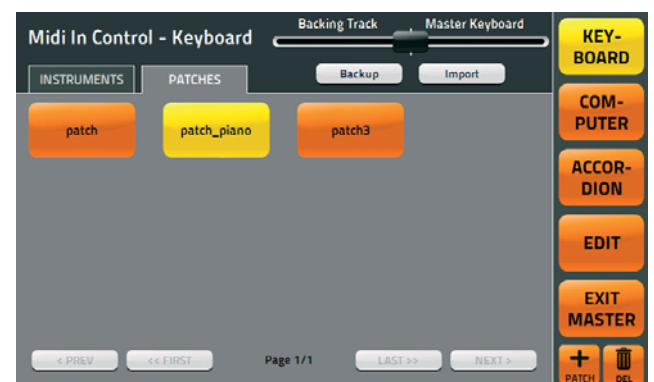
Midi In Control - Keyboard

Backing Track

Master Keyboard

INSTRUMENTS

PATCHES

Backup

Import

patch

patch_piano

patch3

KEY-BOARD

COM-PUTER

ACCOR-DION

EDIT

EXIT MASTER

< PREV

<< FIRST

Page 1/1

LAST >>

NEXT >

+ PATCH

DEL